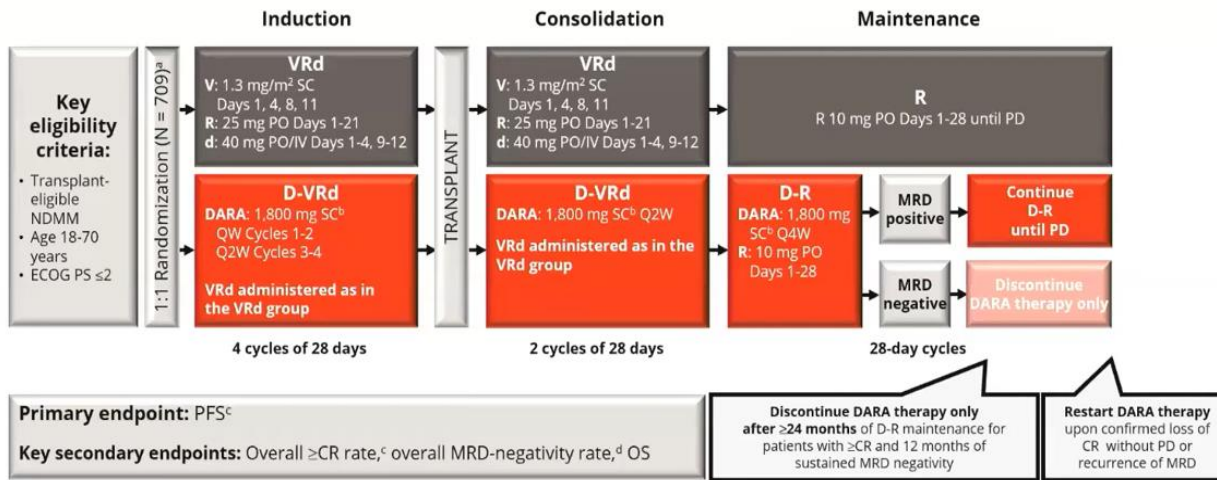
Induction

Consolidation

Maintenance

Key eligibility criteria:

• Transplant-eligible NDMM
• Age 18-70 years
• ECOG PS ≤2

1:1 Randomization (N = 709)$^a$

VRd
V: 1.3 mg/m$^2$ SC Days 1, 4, 8, 11
R: 25 mg PO Days 1-21
d: 40 mg PO/IV Days 1-4, 9-12

D-VRd
DARA: 1,800 mg SC$^b$ QW Cycles 1-2 Q2W Cycles 3-4
VRd administered as in the VRd group

4 cycles of 28 days

TRANSPLANT

VRd
V: 1.3 mg/m$^2$ SC Days 1, 4, 8, 11
R: 25 mg PO Days 1-21
d: 40 mg PO/IV Days 1-4, 9-12

D-VRd
DARA: 1,800 mg SC$^b$ Q2W
VRd administered as in the VRd group

2 cycles of 28 days

R
R 10 mg PO Days 1-28 until PD

D-R
DARA: 1,800 mg SC$^b$ Q4W
R: 10 mg PO Days 1-28

MRD positive

Continue D-R until PD

MRD negative

Discontinue DARA therapy only

28-day cycles

Primary endpoint: PFS$^c$

Key secondary endpoints: Overall ≥CR rate,$^c$ overall MRD-negativity rate,$^d$ OS

Discontinue DARA therapy only after ≥24 months of D-R maintenance for patients with ≥CR and 12 months of sustained MRD negativity

Restart DARA therapy upon confirmed loss of CR without PD or recurrence of MRD